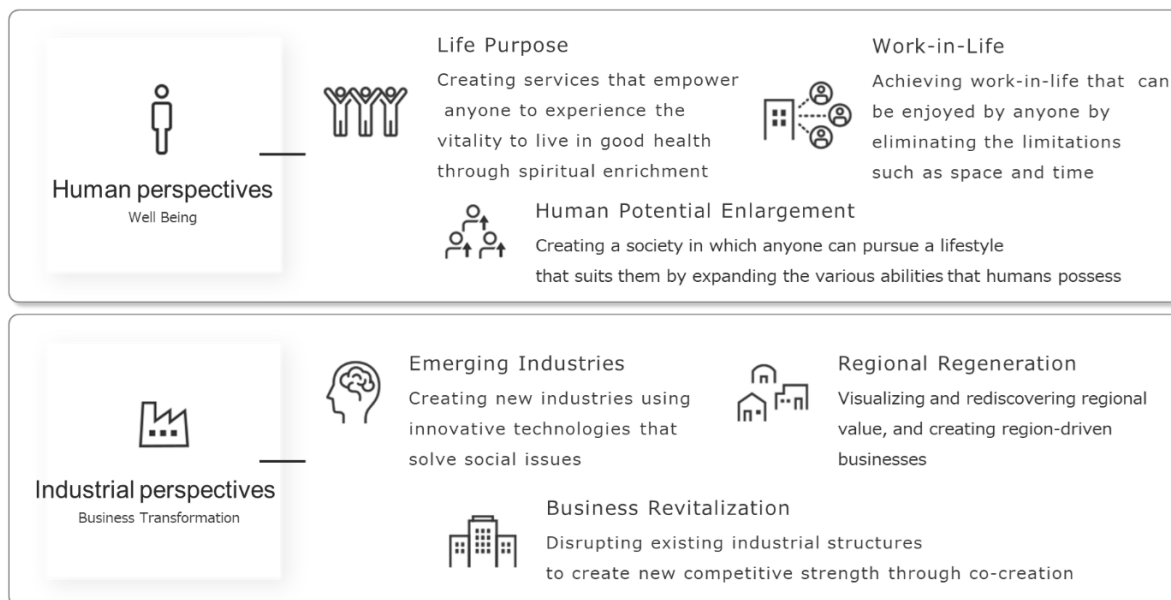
Human perspectives
Well Being

Life Purpose
Creating services that empower anyone to experience the vitality to live in good health through spiritual enrichment

Work-in-Life
Achieving work-in-life that can be enjoyed by anyone by eliminating the limitations such as space and time

Human Potential Enlargement
Creating a society in which anyone can pursue a lifestyle that suits them by expanding the various abilities that humans possess

Industrial perspectives
Business Transformation

Emerging Industries
Creating new industries using innovative technologies that solve social issues

Regional Regeneration
Visualizing and rediscovering regional value, and creating region-driven businesses

Business Revitalization
Disrupting existing industrial structures to create new competitive strength through co-creation